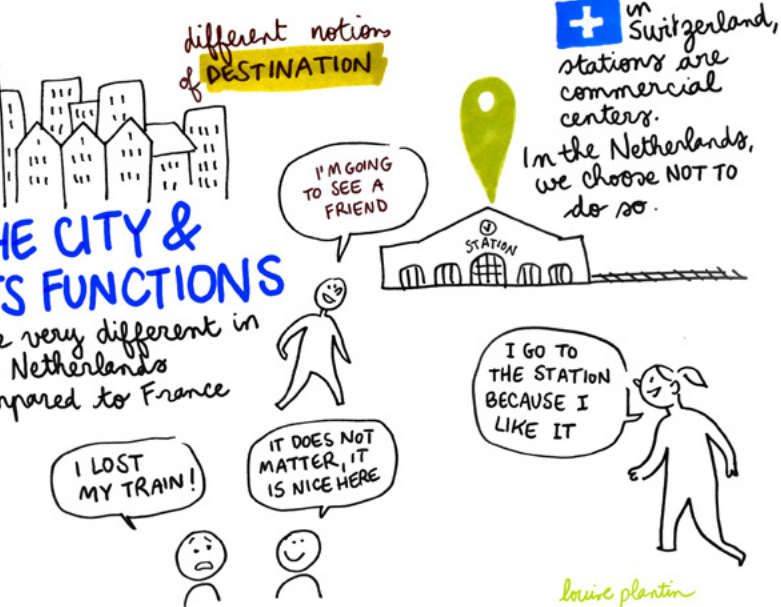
different notions of DESTINATION

in Switzerland, stations are commercial centers. In the Netherlands, we choose NOT TO do so.

I'M GOING TO SEE A FRIEND

STATION

HE CITY & S FUNCTIONS
e very different in Netherlands pared to France

I GO TO THE STATION BECAUSE I LIKE IT

I LOST MY TRAIN!

IT DOES NOT MATTER, IT IS NICE HERE

louise plantin